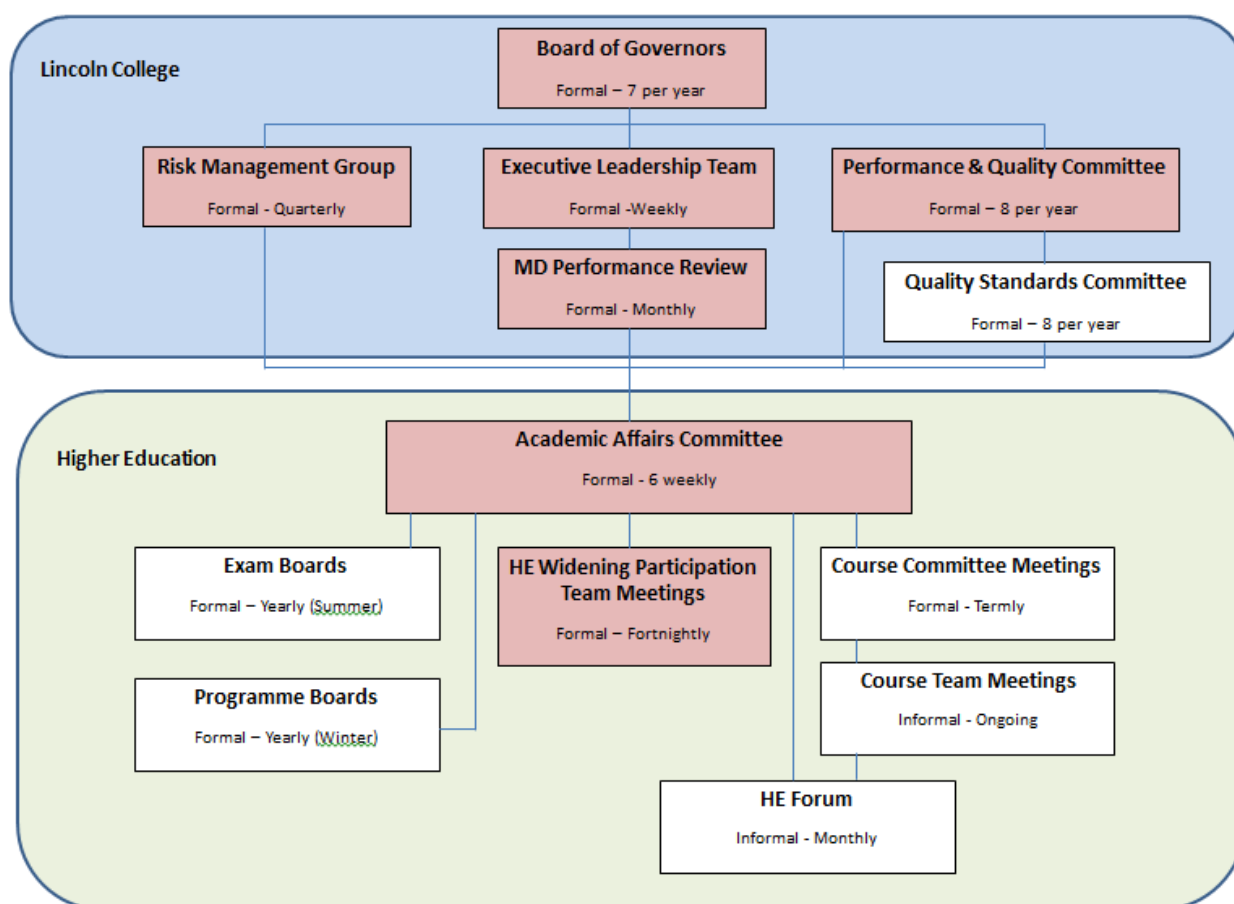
Lincoln College

Board of Governors
Formal – 7 per year

Risk Management Group
Formal - Quarterly

Executive Leadership Team
Formal -Weekly

Performance & Quality Committee
Formal – 8 per year

MD Performance Review
Formal - Monthly

Quality Standards Committee
Formal – 8 per year

Higher Education

Academic Affairs Committee
Formal - 6 weekly

Exam Boards
Formal – Yearly (Summer)

HE Widening Participation Team Meetings
Formal – Fortnightly

Course Committee Meetings
Formal - Termly

Programme Boards
Formal – Yearly (Winter)

Course Team Meetings
Informal - Ongoing

HE Forum
Informal - Monthly